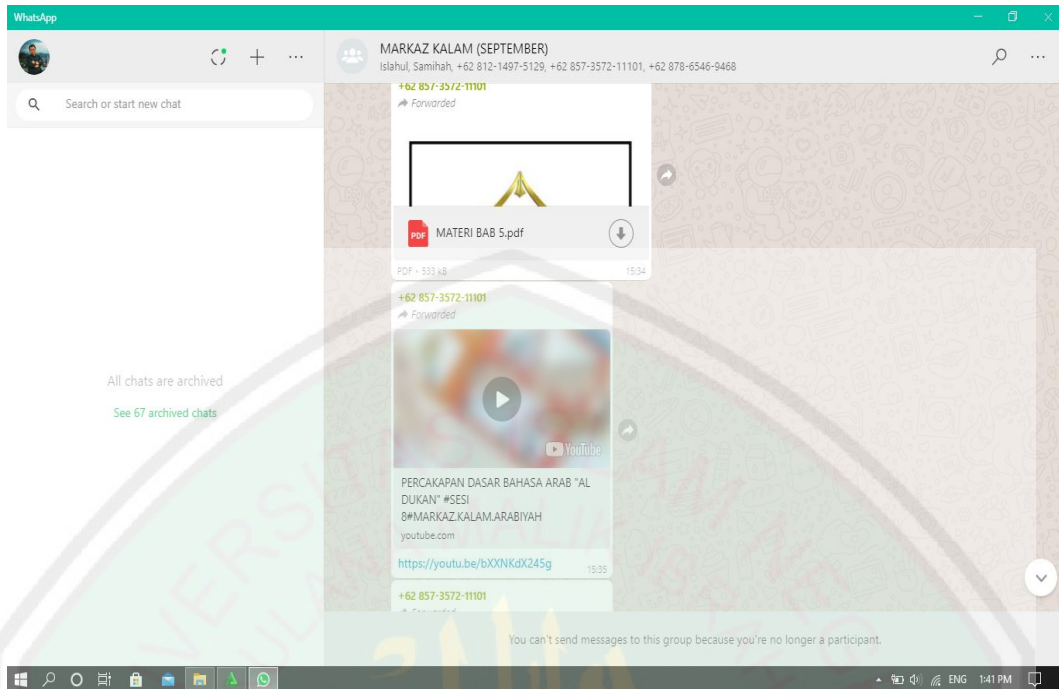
WhatsApp

Search or start new chat

All chats are archived

See 67 archived chats

MARKAZ KALAM (SEPTEMBER)
Islahul, Samihah, +62 812-1497-5129, +62 857-3572-11101, +62 878-6546-9468

+62 857-3572-11101
Forwarded

MATERI BAB 5.pdf

PDF • 533 kB 15:34

+62 857-3572-11101
Forwarded

YouTube

PERCAKAPAN DASAR BAHASA ARAB "AL DUKAN" #SESI 8#MARKAZ.KALAM.ARABIYAH
youtube.com

https://youtu.be/bXXNKdX245g 15:35

+62 857-3572-11101
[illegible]

You can't send messages to this group because you're no longer a participant.

ENG 1:41 PM